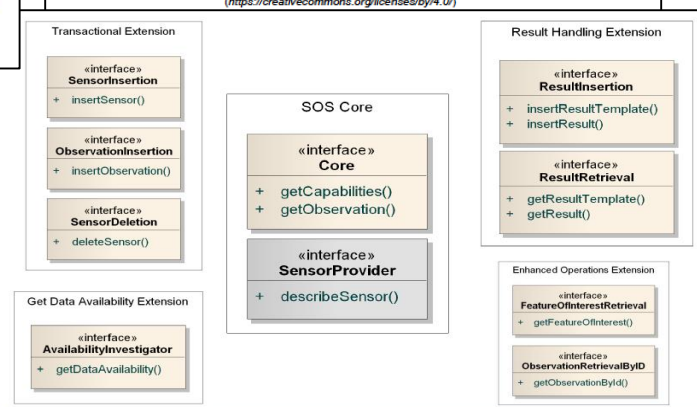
(https://creativecommons.org/licenses/by/4.0/)

Transactional Extension

«interface»
SensorInsertion

+ insertSensor()

«interface»
ObservationInsertion

+ insertObservation()

«interface»
SensorDeletion

+ deleteSensor()

SOS Core

«interface»
Core

+ getCapabilities()
+ getObservation()

«interface»
SensorProvider

+ describeSensor()

Result Handling Extension

«interface»
ResultInsertion

+ insertResultTemplate()
+ insertResult()

«interface»
ResultRetrieval

+ getResultTemplate()
+ getResult()

Get Data Availability Extension

«interface»
AvailabilityInvestigator

+ getDataAvailability()

Enhanced Operations Extension

«interface»
FeatureOfInterestRetrieval

+ getFeatureOfInterest()

«interface»
ObservationRetrievalByID

+ getObservationById()